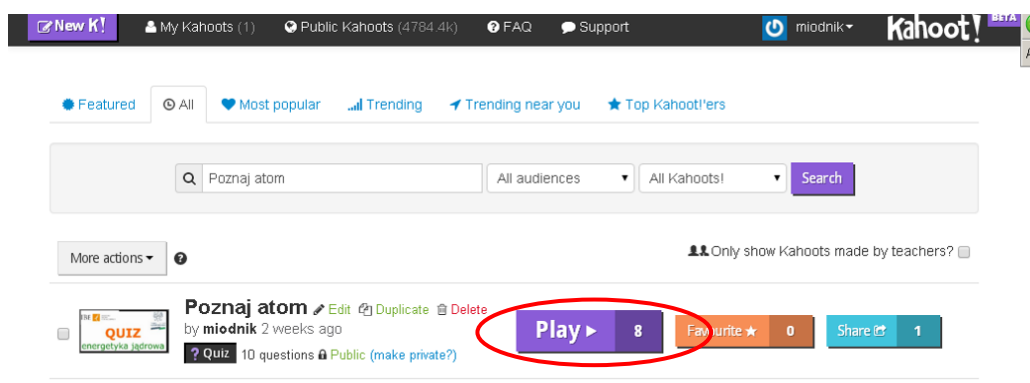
New K! My Kahoots (1) Public Kahoots (4784.4k) FAQ Support miodnik Kahoot! BETA

Featured All Most popular Trending Trending near you Top Kahoot!'ers

Poznaj atom | All audiences | All Kahoots! | Search

More actions ?

Only show Kahoots made by teachers?

QUIZ energetyka jądrowa

Poznaj atom Edit Duplicate Delete
by miodnik 2 weeks ago
? Quiz 10 questions Public (make private?)

Play ▸ 8 | Favourite ★ 0 | Share 1